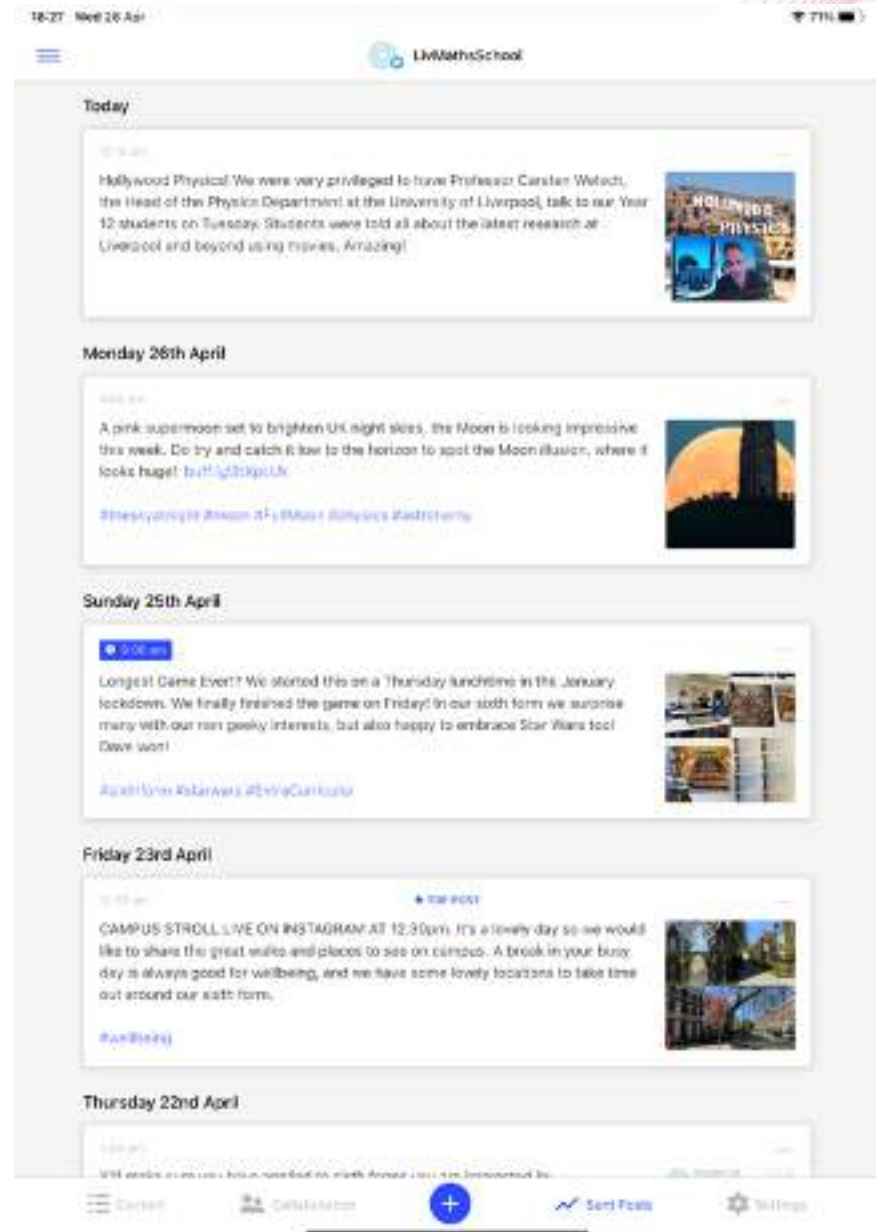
18:27 Wed 28 Apr

71%

LivMathsSchool

Today

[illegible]

Hollywood Physics! We were very privileged to have Professor Carsten Welsch, the Head of the Physics Department at the University of Liverpool, talk to our Year 12 students on Tuesday. Students were told all about the latest research at Liverpool and beyond using movies. Amazing!

HOLLYWOOD PHYSICS

Monday 26th April

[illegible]

A pink supermoon set to brighten UK night skies, the Moon is looking impressive this week. Do try and catch it low to the horizon to spot the Moon illusion, where it looks huge! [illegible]

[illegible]

Sunday 25th April

9:00 am

Longest Game Ever!? We started this on a Thursday lunchtime in the January lockdown. We finally finished the game on Friday! In our sixth form we surprise many with our non geeky interests, but also happy to embrace Star Wars too! Dave won!

#sixthform #starwars #ExtraCurricular

Friday 23rd April

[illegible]

TOP POST

CAMPUS STROLL LIVE ON INSTAGRAM AT 12:30pm. It's a lovely day so we would like to share the great walks and places to see on campus. A break in your busy day is always good for wellbeing, and we have some lovely locations to take time out around our sixth form.

#wellbeing

Thursday 22nd April

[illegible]

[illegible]

Content

Collaborators

Sent Posts

Settings